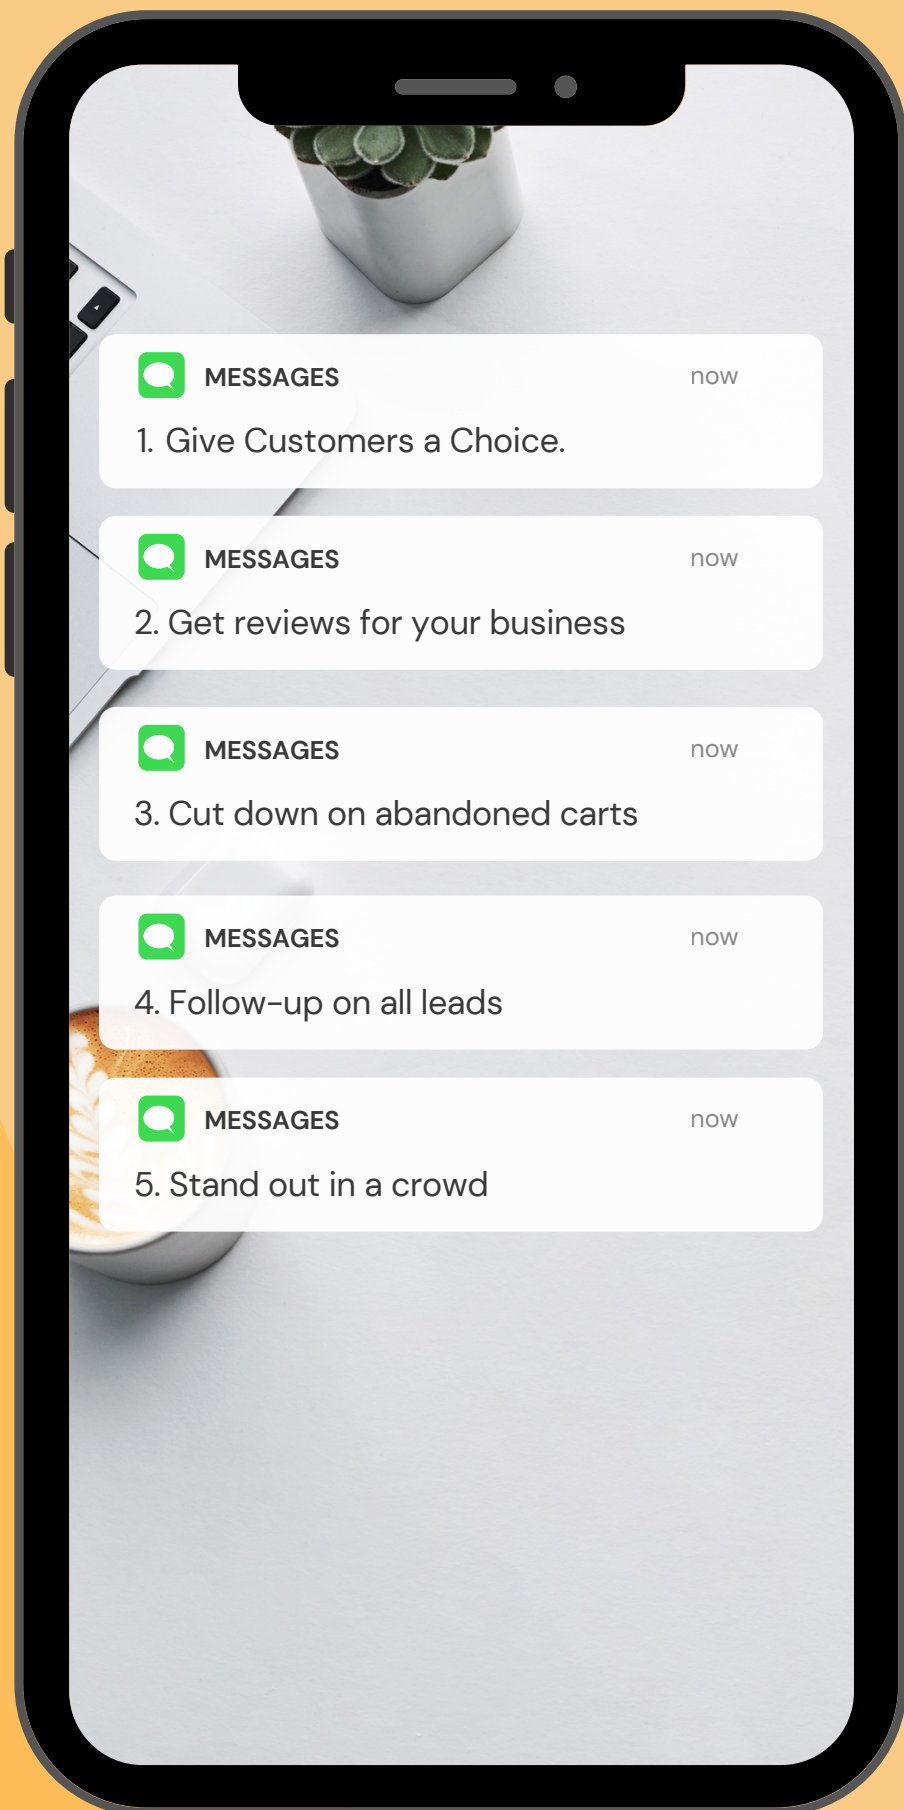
MESSAGES now

1. Give Customers a Choice.

MESSAGES now

2. Get reviews for your business

MESSAGES now

3. Cut down on abandoned carts

MESSAGES now

4. Follow-up on all leads

MESSAGES now

5. Stand out in a crowd